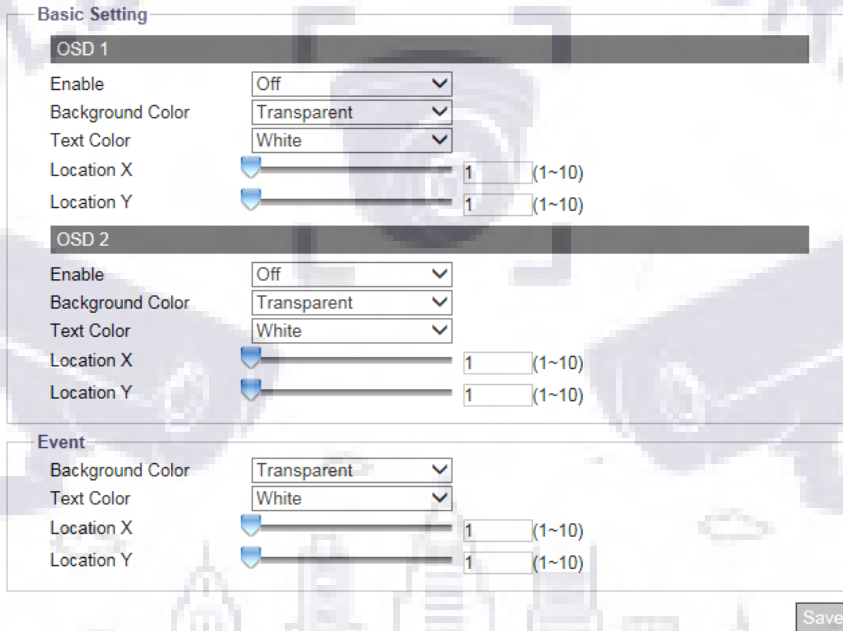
Basic Setting

OSD 1

Enable Off

Background Color Transparent

Text Color White

Location X 1 (1~10)

Location Y 1 (1~10)

OSD 2

Enable Off

Background Color Transparent

Text Color White

Location X 1 (1~10)

Location Y 1 (1~10)

Event

Background Color Transparent

Text Color White

Location X 1 (1~10)

Location Y 1 (1~10)

Save